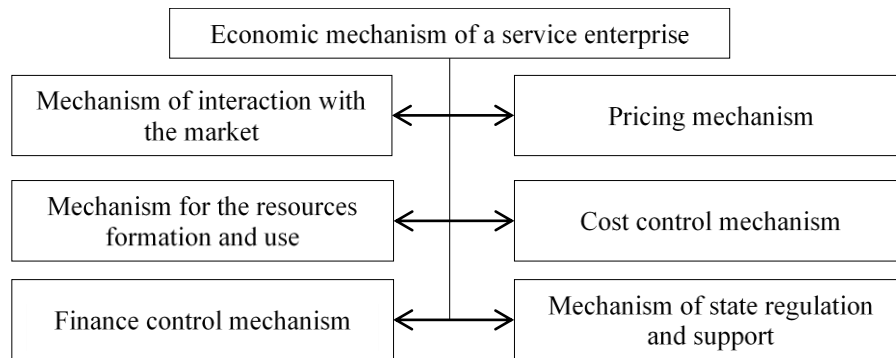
Economic mechanism of a service enterprise

Mechanism of interaction with the market

Pricing mechanism

Mechanism for the resources formation and use

Cost control mechanism

Finance control mechanism

Mechanism of state regulation and support